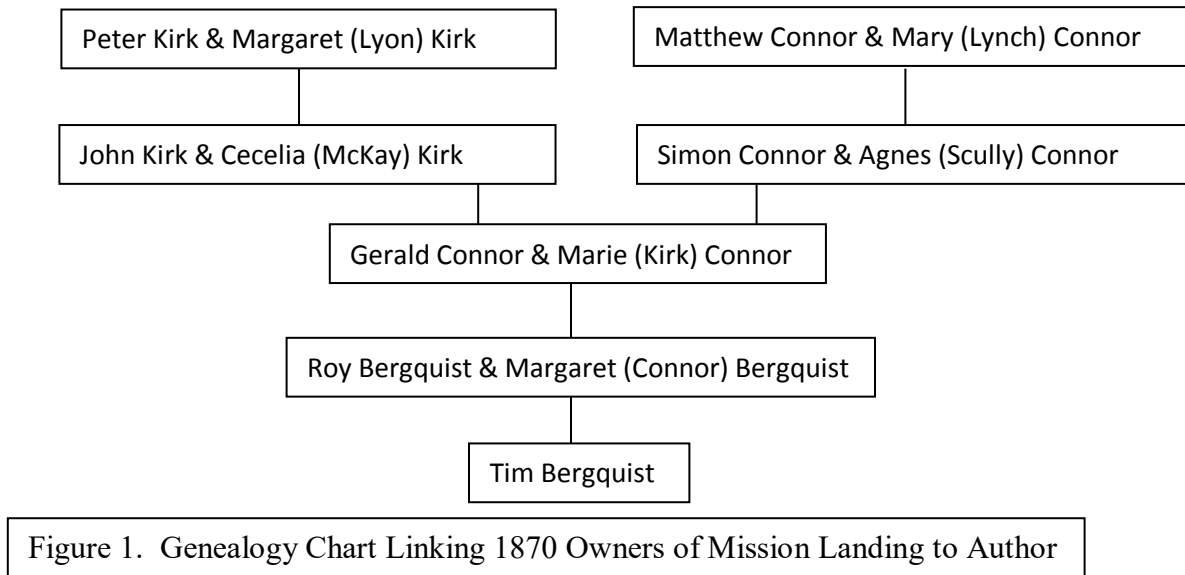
Peter Kirk & Margaret (Lyon) Kirk

Matthew Connor & Mary (Lynch) Connor

John Kirk & Cecelia (McKay) Kirk

Simon Connor & Agnes (Scully) Connor

Gerald Connor & Marie (Kirk) Connor

Roy Bergquist & Margaret (Connor) Bergquist

Tim Bergquist

Figure 1. Genealogy Chart Linking 1870 Owners of Mission Landing to Author